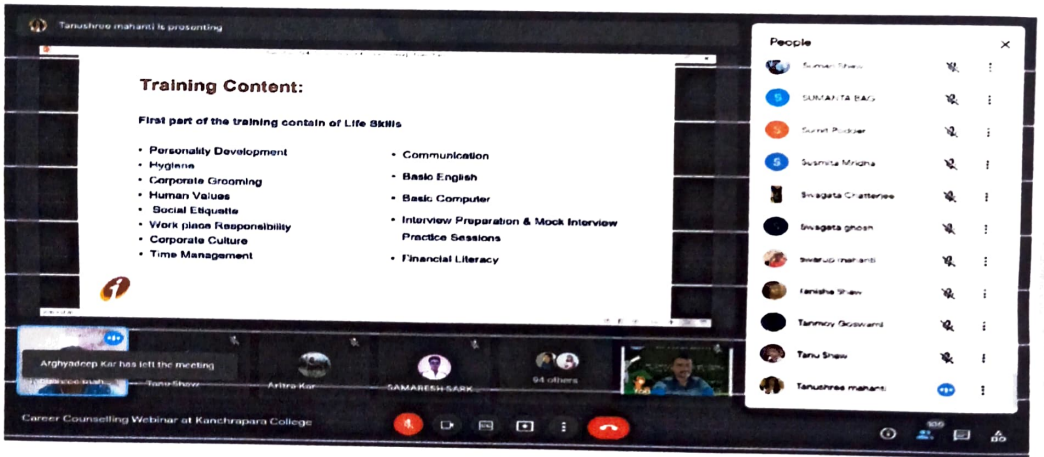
Tanushree mahanti is presenting

Training Content:

First part of the training contain of Life Skills

- Personality Development
- Hygiene
- Corporate Grooming
- Human Values
- Social Etiquette
- Work place Responsibility
- Corporate Culture
- Time Management

- Communication
- Basic English
- Basic Computer
- Interview Preparation & Mock Interview Practice Sessions
- Financial Literacy

People

Suman Shaw
SUMANTA BAG
Sumit Podder
Susmita Mridha
Swagata Chatterjee
Swagata ghosh
Swarup mahanti
Tanisha Shaw
Tanmoy Goswami
Tanu Shaw
Tanushree mahanti

Arghyadeep Kar has left the meeting

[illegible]
Tanu Shaw
Aritra Kar
SAMARESH SARK
94 others

Career Counselling Webinar at Kanchrapara College

106